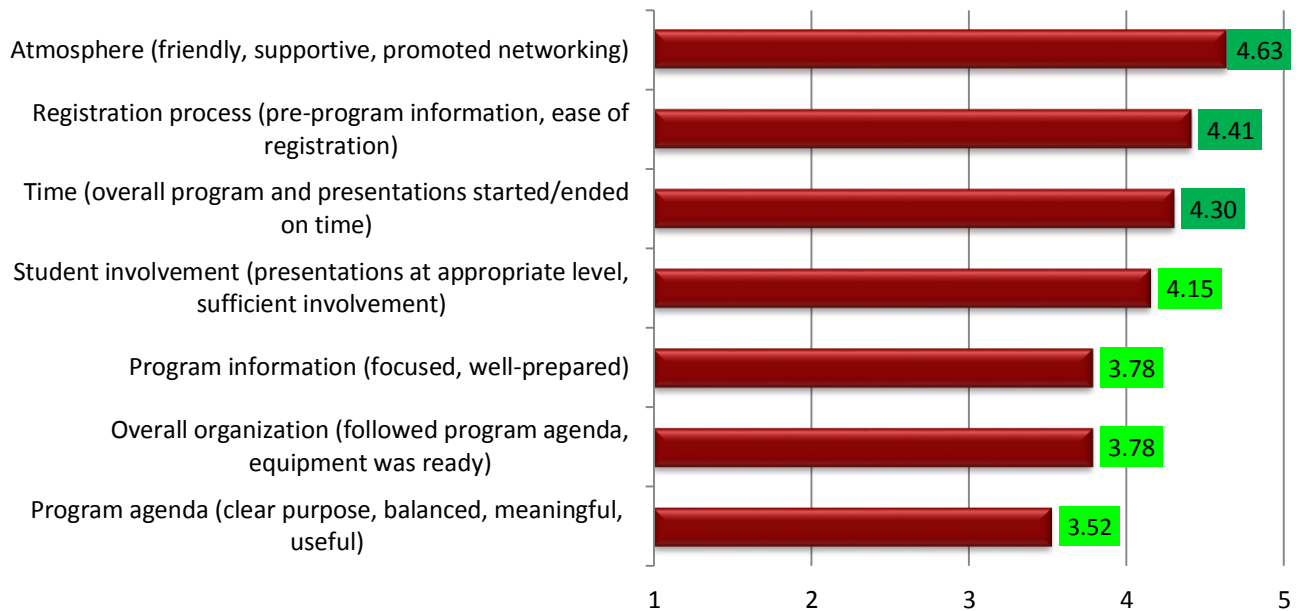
Atmosphere (friendly, supportive, promoted networking)
4.63
Registration process (pre-program information, ease of registration)
4.41
Time (overall program and presentations started/ended on time)
4.30
Student involvement (presentations at appropriate level, sufficient involvement)
4.15
Program information (focused, well-prepared)
3.78
Overall organization (followed program agenda, equipment was ready)
3.78
Program agenda (clear purpose, balanced, meaningful, useful)
3.52
1
2
3
4
5